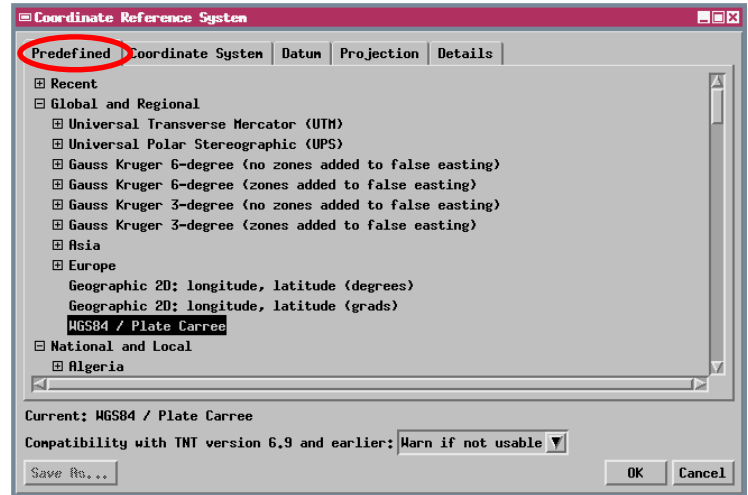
Coordinate Reference System

Predefined | Coordinate System | Datum | Projection | Details

⊞ Recent
⊟ Global and Regional
⊞ Universal Transverse Mercator (UTM)
⊞ Universal Polar Stereographic (UPS)
⊞ Gauss Kruger 6-degree (no zones added to false easting)
⊞ Gauss Kruger 6-degree (zones added to false easting)
⊞ Gauss Kruger 3-degree (no zones added to false easting)
⊞ Gauss Kruger 3-degree (zones added to false easting)
⊞ Asia
⊞ Europe
Geographic 2D: longitude, latitude (degrees)
Geographic 2D: longitude, latitude (grads)
WGS84 / Plate Carree
⊟ National and Local
⊞ Algeria

Current: WGS84 / Plate Carree

Compatibility with TNT version 6.9 and earlier: Warn if not usable

Save As... | OK | Cancel